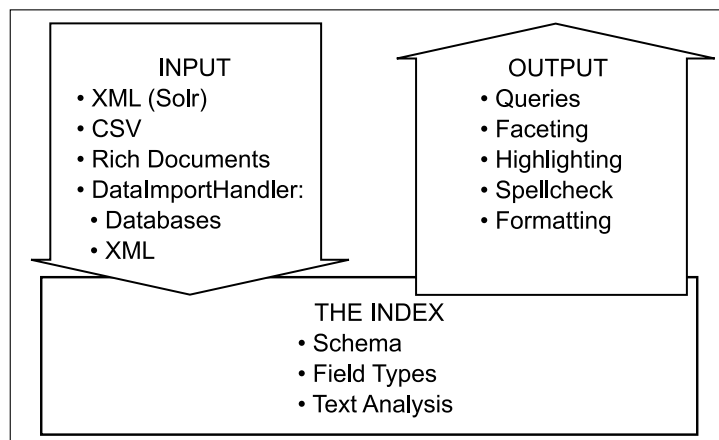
INPUT
• XML (Solr)
• CSV
• Rich Documents
• DataImportHandler:
  • Databases
  • XML

OUTPUT
• Queries
• Faceting
• Highlighting
• Spellcheck
• Formatting

THE INDEX
• Schema
• Field Types
• Text Analysis